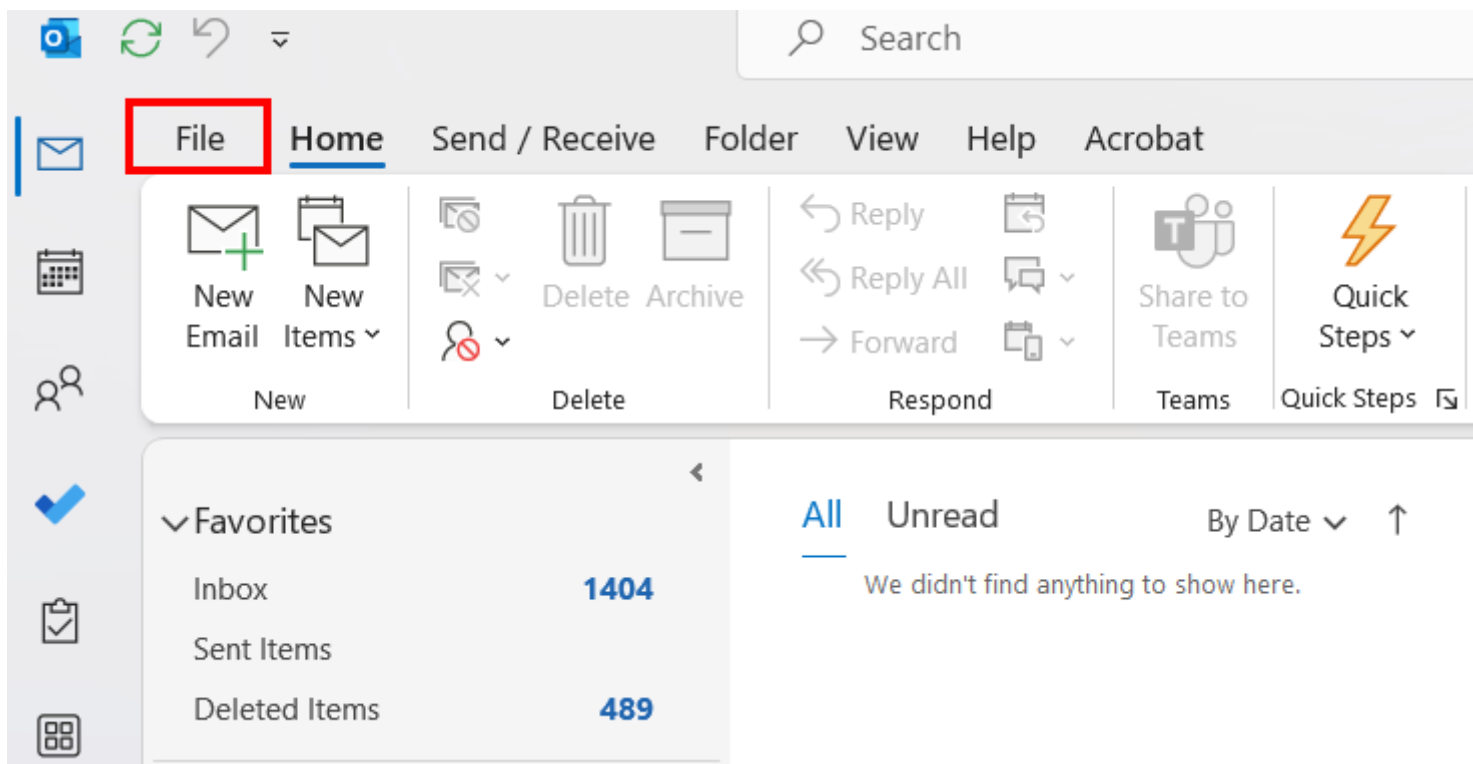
Search

File Home Send / Receive Folder View Help Acrobat

New Email
New Items
New

Delete Archive
Delete

Reply
Reply All
Forward
Respond

Share to Teams
Teams

Quick Steps
Quick Steps

Favorites
Inbox 1404
Sent Items
Deleted Items 489

All Unread By Date

We didn't find anything to show here.